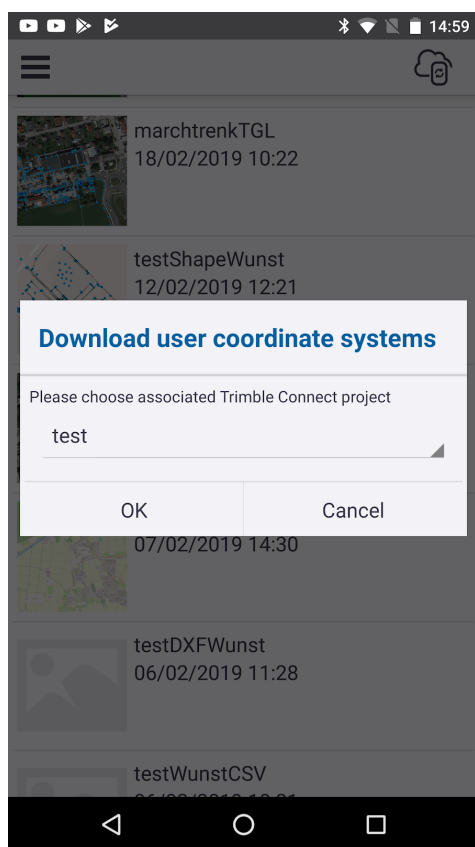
14:59

marchtrenkTGL
18/02/2019 10:22

testShapeWunst
12/02/2019 12:21

Download user coordinate systems

Please choose associated Trimble Connect project

test

OK

Cancel

07/02/2019 14:30

testDXFWunst
06/02/2019 11:28

testWunstCSV
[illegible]